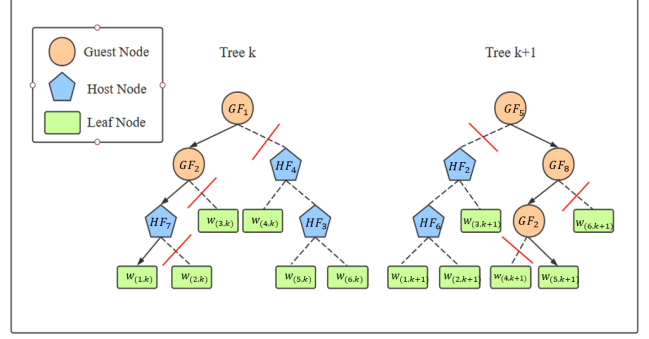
Guest Node

Host Node

Leaf Node

Tree k

$GF_1$

$GF_2$

$HF_4$

$HF_7$

$w_{(3,k)}$

$w_{(4,k)}$

$HF_3$

$w_{(1,k)}$

$w_{(2,k)}$

$w_{(5,k)}$

$w_{(6,k)}$

Tree k+1

$GF_5$

$HF_2$

$GF_8$

$HF_6$

$w_{(3,k+1)}$

$GF_2$

$w_{(6,k+1)}$

$w_{(1,k+1)}$

$w_{(2,k+1)}$

$w_{(4,k+1)}$

$w_{(5,k+1)}$